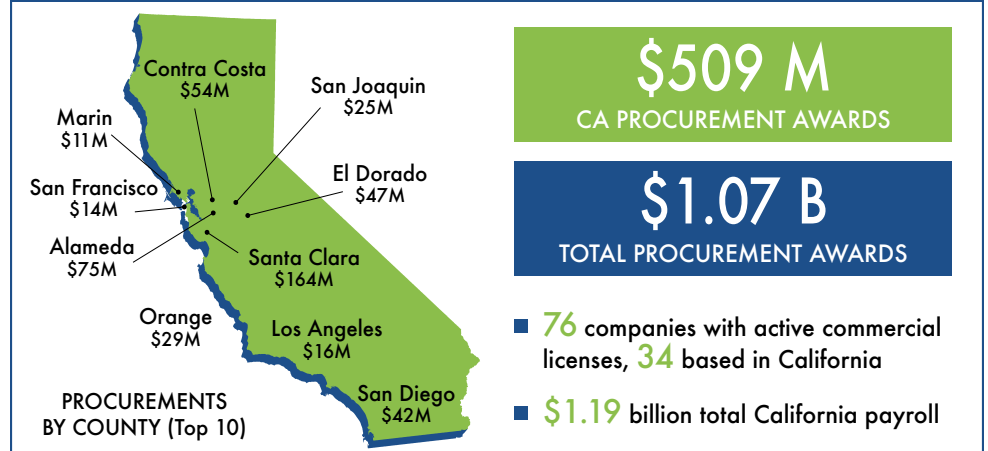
Contra Costa
$54M

San Joaquin
$25M

Marin
$11M

El Dorado
$47M

San Francisco
$14M

Alameda
$75M

Santa Clara
$164M

Orange
$29M

Los Angeles
$16M

San Diego
$42M

PROCUREMENTS BY COUNTY (Top 10)

$509 M
CA PROCUREMENT AWARDS

$1.07 B
TOTAL PROCUREMENT AWARDS

76 companies with active commercial licenses, 34 based in California

$1.19 billion total California payroll